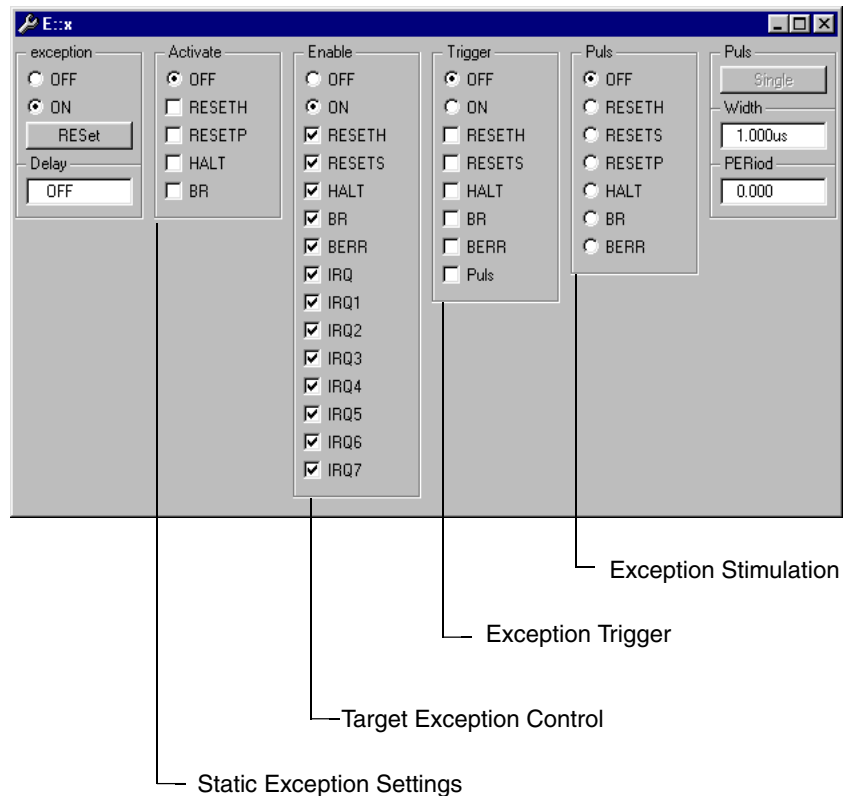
E::x

exception
OFF
ON
RESet
Delay
OFF

Activate
OFF
RESETH
RESETP
HALT
BR

Enable
OFF
ON
RESETH
RESETS
HALT
BR
BERR
IRQ
IRQ1
IRQ2
IRQ3
IRQ4
IRQ5
IRQ6
IRQ7

Trigger
OFF
ON
RESETH
RESETS
HALT
BR
BERR
Puls

Puls
OFF
RESETH
RESETS
RESETP
HALT
BR
BERR

Puls
Single
Width
1.000us
PERiod
0.000

Exception Stimulation

Exception Trigger

Target Exception Control

Static Exception Settings